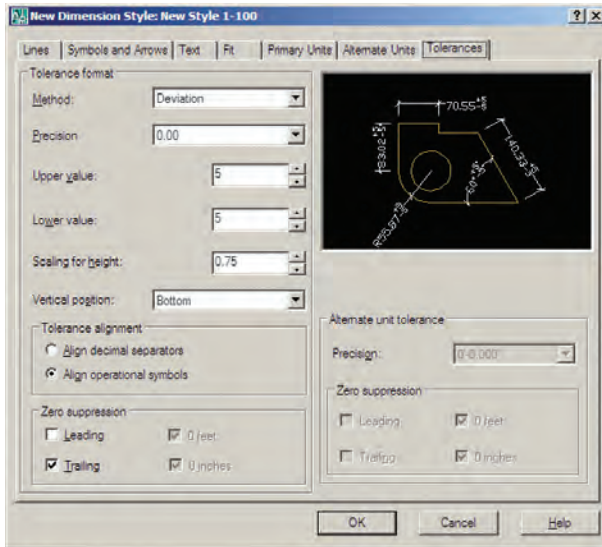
New Dimension Style: New Style 1-100

?

X

Lines | Symbols and Arrows | Text | Fit | Primary Units | Alternate Units | Tolerances

Tolerance format

Method: Deviation

Precision 0.00

Upper value: 5

Lower value: 5

Scaling for height: 0.75

Vertical position: Bottom

Tolerance alignment

Align decimal separators

Align operational symbols

Zero suppression

Leading

0 feet

Trailing

0 inches

70.55

83.02

40.33

60°

R35.67

Alternate unit tolerance

Precision: 0'-0.000"

Zero suppression

Leading

0 feet

Trailing

0 inches

OK

Cancel

Help